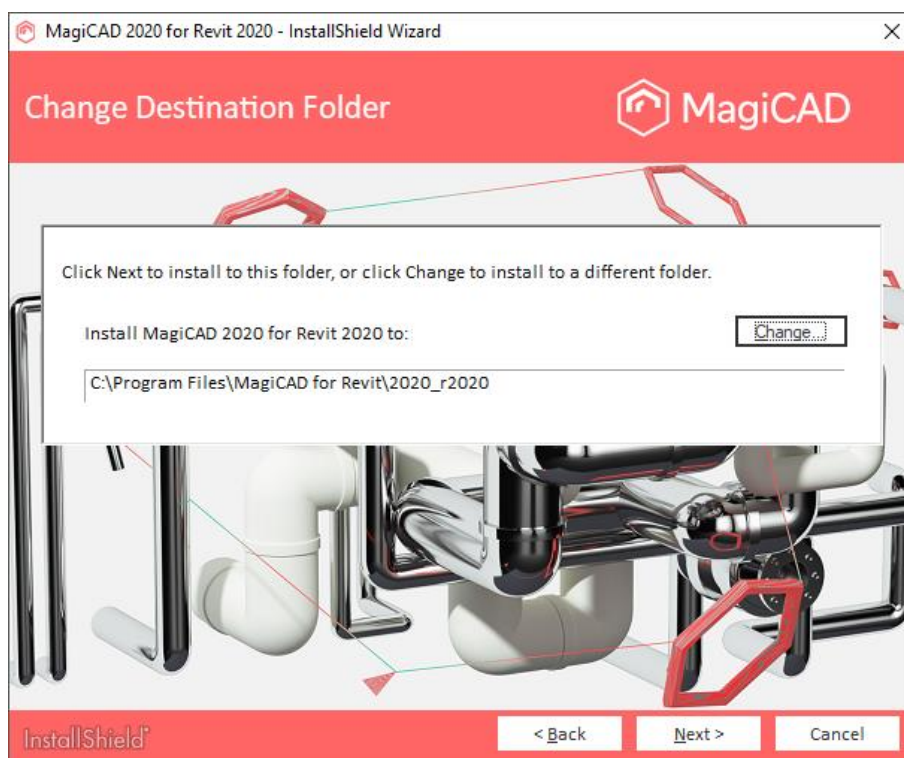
MagiCAD 2020 for Revit 2020 - InstallShield Wizard

Change Destination Folder

MagiCAD

Click Next to install to this folder, or click Change to install to a different folder.

Install MagiCAD 2020 for Revit 2020 to:

Change...

C:\Program Files\MagiCAD for Revit\2020_r2020

InstallShield

< Back

Next >

Cancel